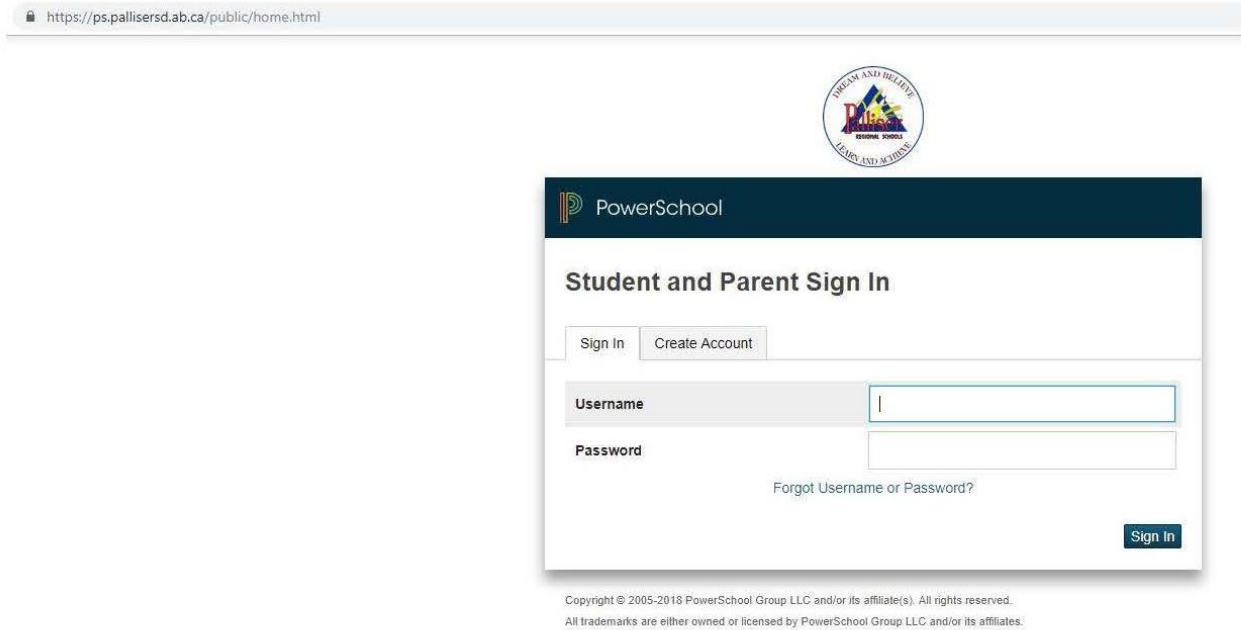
https://ps.pallisersd.ab.ca/public/home.html

DREAM AND BELIEVE
Palliser
REGIONAL SCHOOLS
LEARN AND ACHIEVE

PowerSchool

Student and Parent Sign In

Sign In | Create Account

Username

Password

Forgot Username or Password?

Sign In

Copyright © 2005-2018 PowerSchool Group LLC and/or its affiliate(s). All rights reserved.
All trademarks are either owned or licensed by PowerSchool Group LLC and/or its affiliates.